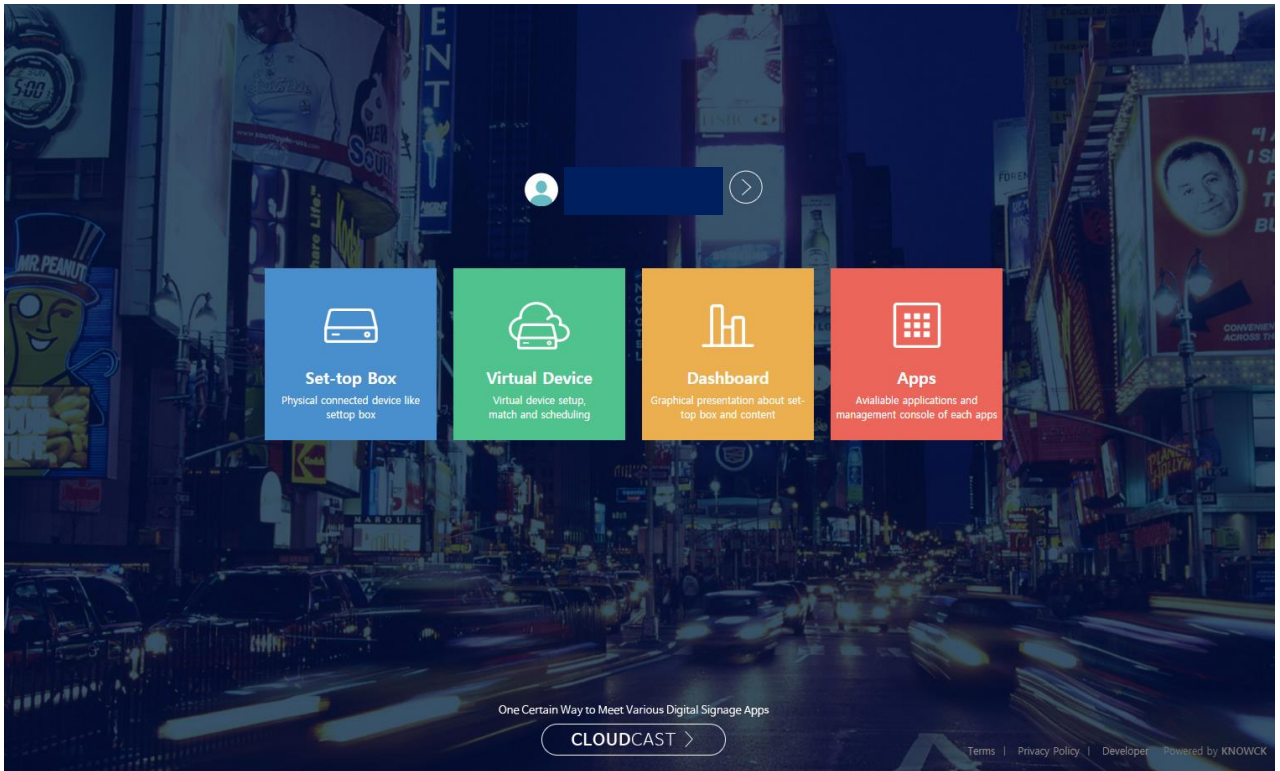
Set-top Box
Physical connected device like settop box

Virtual Device
Virtual device setup, match and scheduling

Dashboard
Graphical presentation about set-top box and content

Apps
Avialiable applications and management console of each apps

One Certain Way to Meet Various Digital Signage Apps

CLOUDCAST

Terms | Privacy Policy | Developer Powered by KNOWCK